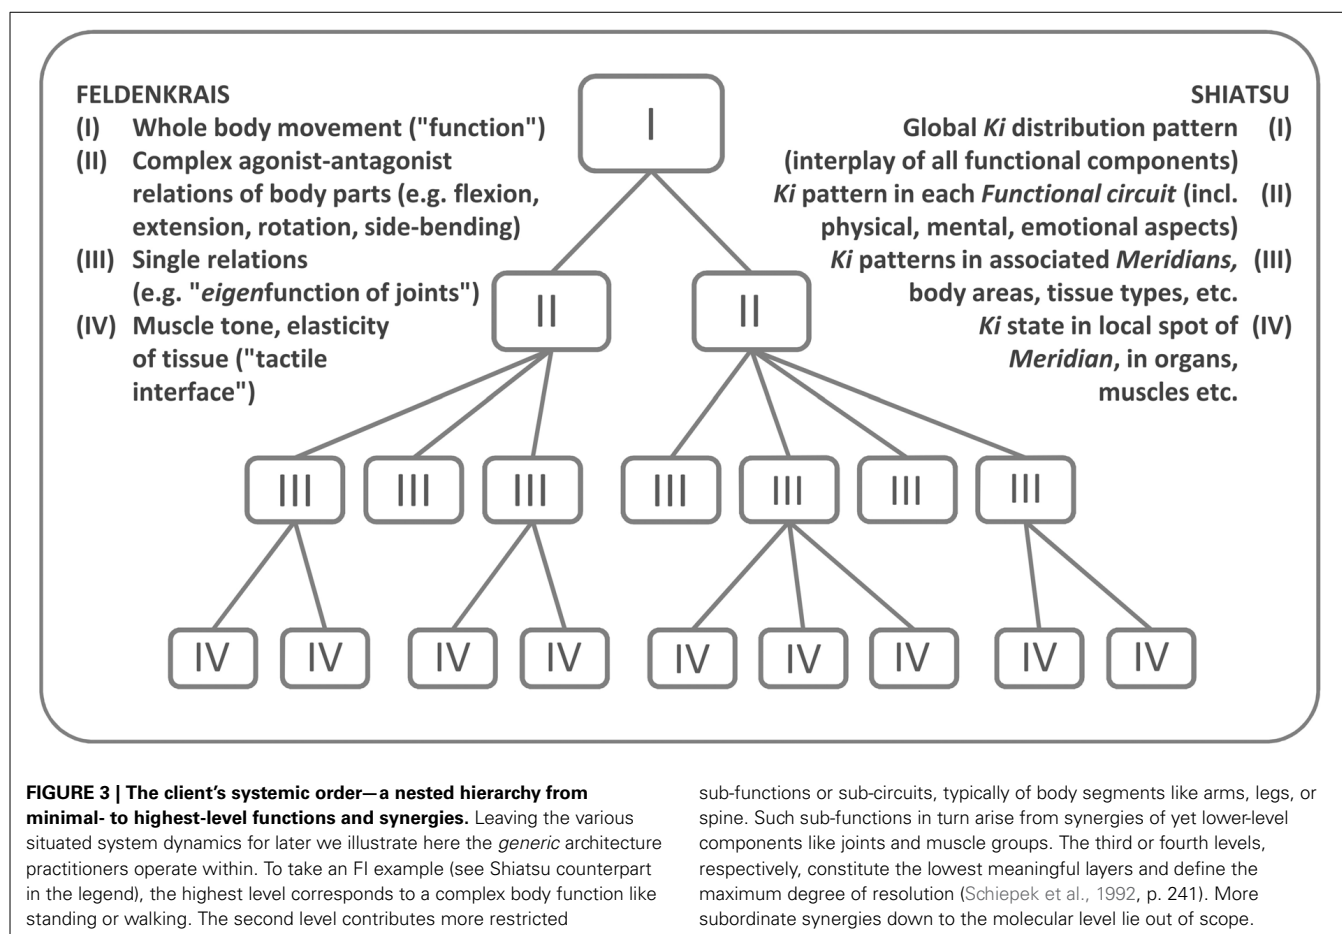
FELDENKRAIS
(I) Whole body movement ("function")
(II) Complex agonist-antagonist relations of body parts (e.g. flexion, extension, rotation, side-bending)
(III) Single relations (e.g. "eigenfunction of joints")
(IV) Muscle tone, elasticity of tissue ("tactile interface")

SHIATSU
Global Ki distribution pattern (I)
(interplay of all functional components)
Ki pattern in each Functional circuit (incl. (II)
physical, mental, emotional aspects)
Ki patterns in associated Meridians, (III)
body areas, tissue types, etc.
Ki state in local spot of (IV)
Meridian, in organs, muscles etc.

I

II II

III III III III III III III

IV IV IV IV IV IV IV IV IV

FIGURE 3 | The client's systemic order—a nested hierarchy from minimal- to highest-level functions and synergies. Leaving the various situated system dynamics for later we illustrate here the generic architecture practitioners operate within. To take an FI example (see Shiatsu counterpart in the legend), the highest level corresponds to a complex body function like standing or walking. The second level contributes more restricted sub-functions or sub-circuits, typically of body segments like arms, legs, or spine. Such sub-functions in turn arise from synergies of yet lower-level components like joints and muscle groups. The third or fourth levels, respectively, constitute the lowest meaningful layers and define the maximum degree of resolution (Schiepek et al., 1992, p. 241). More subordinate synergies down to the molecular level lie out of scope.